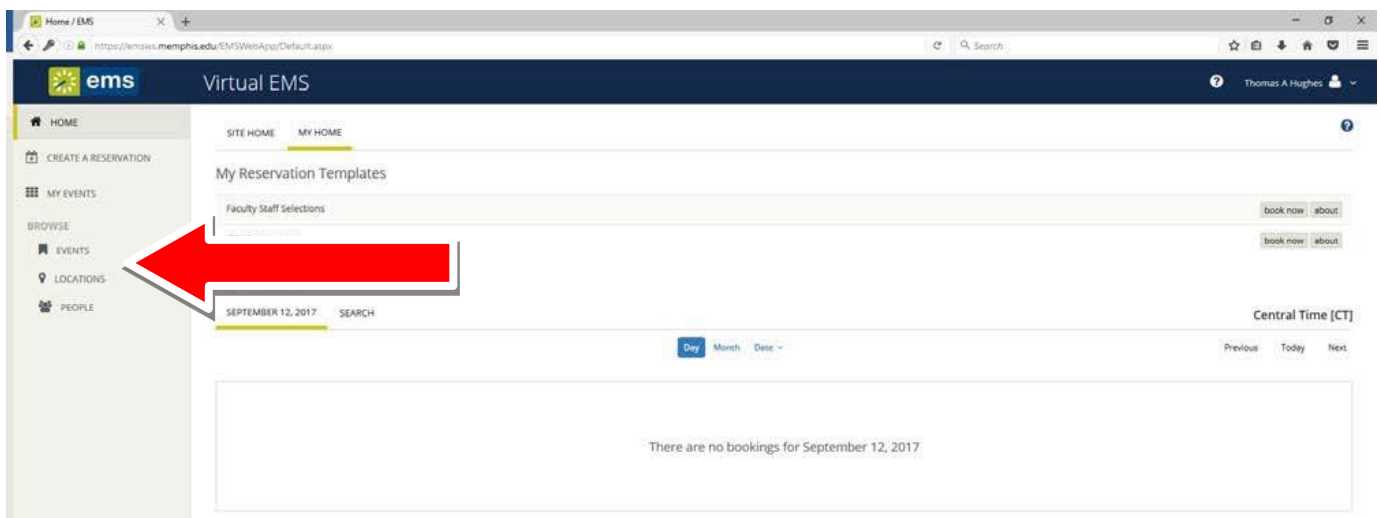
Home / EMS

https://emsws.memphis.edu/EMSWebApp/Default.aspx

Search

ems

Virtual EMS

Thomas A Hughes

HOME

CREATE A RESERVATION

MY EVENTS

BROWSE

EVENTS

LOCATIONS

PEOPLE

SITE HOME

MY HOME

My Reservation Templates

Faculty Staff Selections

book now about

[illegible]

book now about

SEPTEMBER 12, 2017

SEARCH

Central Time [CT]

Day Month Date

Previous Today Next

There are no bookings for September 12, 2017